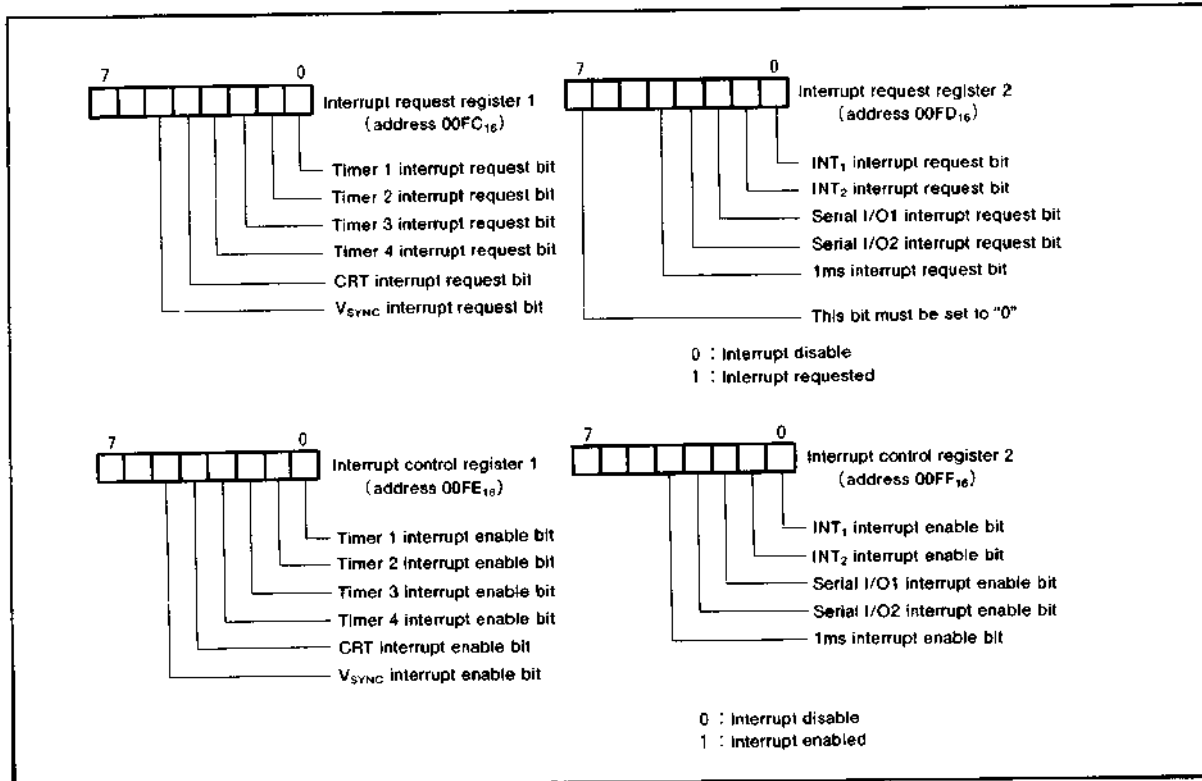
7 0

Interrupt request register 1
(address 00FC$_{16}$)

Timer 1 interrupt request bit
Timer 2 interrupt request bit
Timer 3 interrupt request bit
Timer 4 interrupt request bit
CRT interrupt request bit
V$_{SYNC}$ interrupt request bit

7 0

Interrupt request register 2
(address 00FD$_{16}$)

INT$_1$ interrupt request bit
INT$_2$ interrupt request bit
Serial I/O1 interrupt request bit
Serial I/O2 interrupt request bit
1ms interrupt request bit
This bit must be set to "0"

0 : Interrupt disable
1 : Interrupt requested

7 0

Interrupt control register 1
(address 00FE$_{16}$)

Timer 1 interrupt enable bit
Timer 2 interrupt enable bit
Timer 3 interrupt enable bit
Timer 4 interrupt enable bit
CRT interrupt enable bit
V$_{SYNC}$ interrupt enable bit

7 0

Interrupt control register 2
(address 00FF$_{16}$)

INT$_1$ interrupt enable bit
INT$_2$ interrupt enable bit
Serial I/O1 interrupt enable bit
Serial I/O2 interrupt enable bit
1ms interrupt enable bit

0 : Interrupt disable
1 : Interrupt enabled